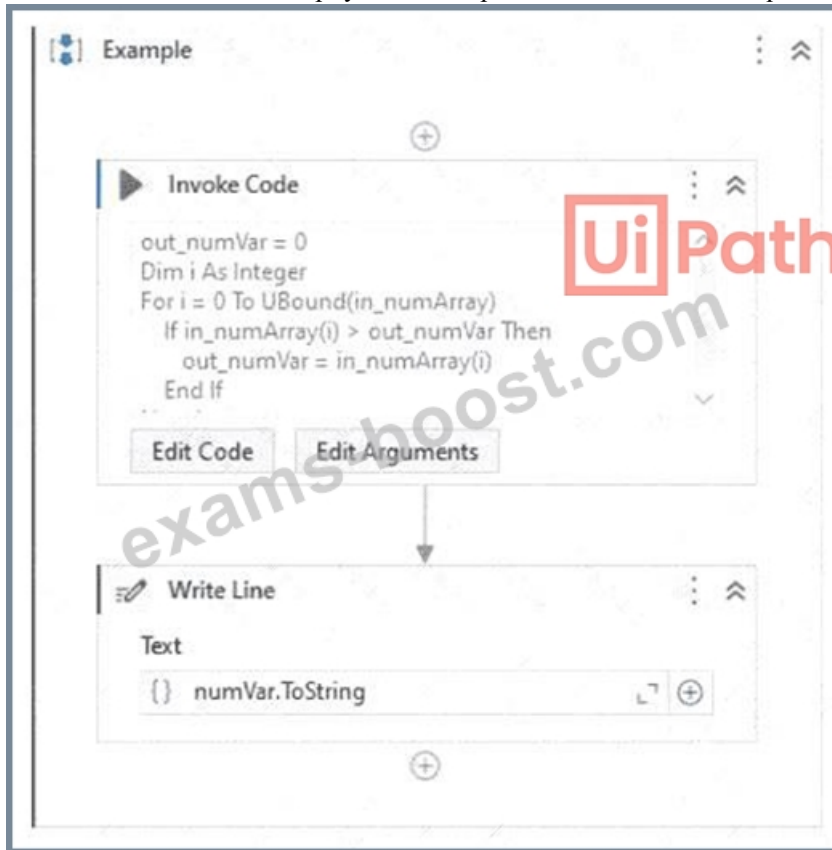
Example

Invoke Code

out_numVar = 0
Dim i As Integer
For i = 0 To UBound(in_numArray)
If in_numArray(i) > out_numVar Then
out_numVar = in_numArray(i)
End If

Edit Code
Edit Arguments

UiPath
exams-boost.com

Write Line

Text

{} numVar.ToString